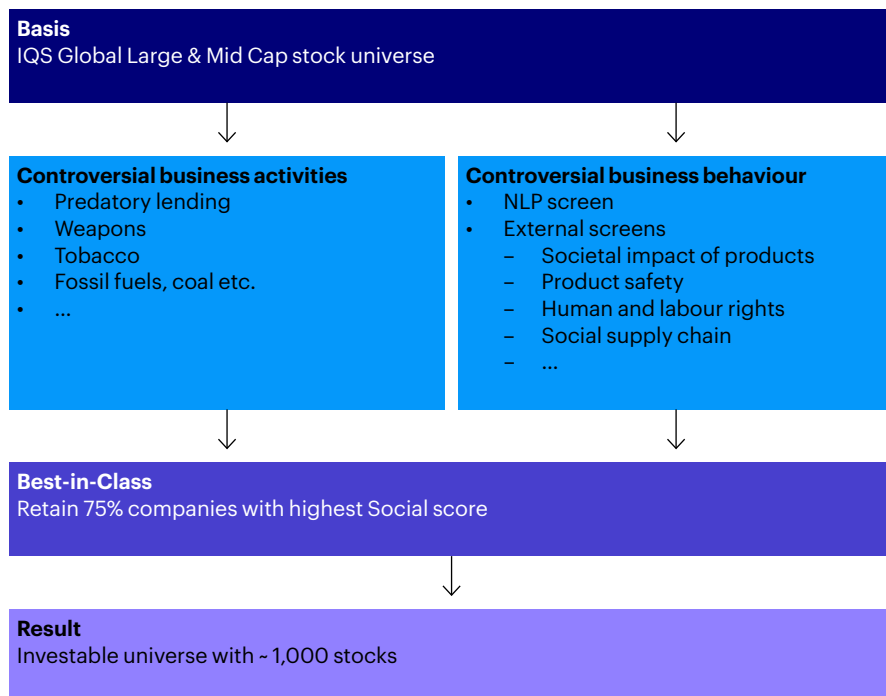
**Basis**
IQS Global Large & Mid Cap stock universe

**Controversial business activities**
- Predatory lending
- Weapons
- Tobacco
- Fossil fuels, coal etc.
- ...

**Controversial business behaviour**
- NLP screen
- External screens
  – Societal impact of products
  – Product safety
  – Human and labour rights
  – Social supply chain
  – ...

**Best-in-Class**
Retain 75% companies with highest Social score

**Result**
Investable universe with ~ 1,000 stocks